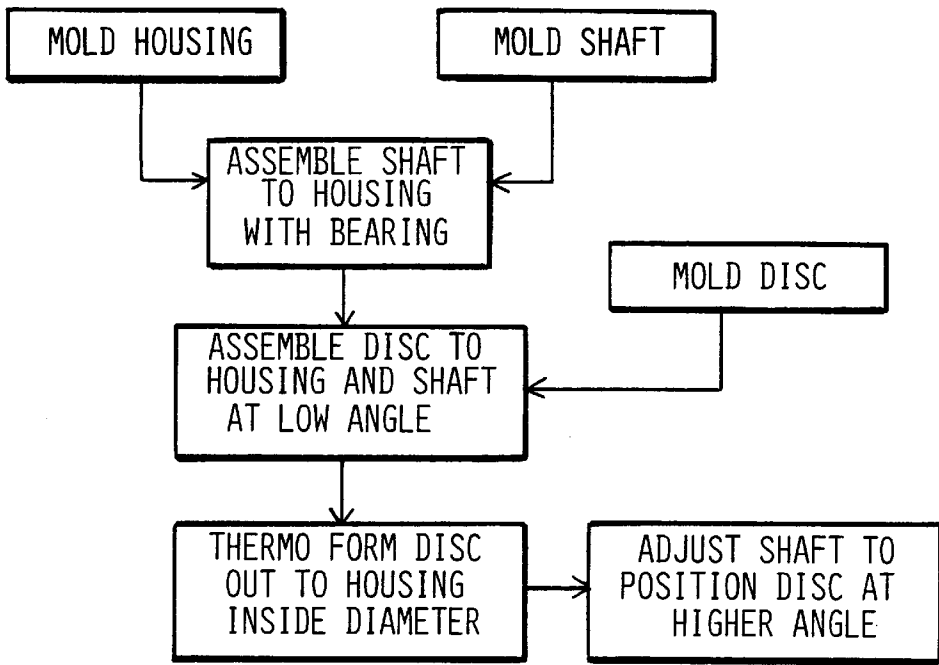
MOLD HOUSING

MOLD SHAFT

ASSEMBLE SHAFT TO HOUSING WITH BEARING

MOLD DISC

ASSEMBLE DISC TO HOUSING AND SHAFT AT LOW ANGLE

THERMO FORM DISC OUT TO HOUSING INSIDE DIAMETER

ADJUST SHAFT TO POSITION DISC AT HIGHER ANGLE